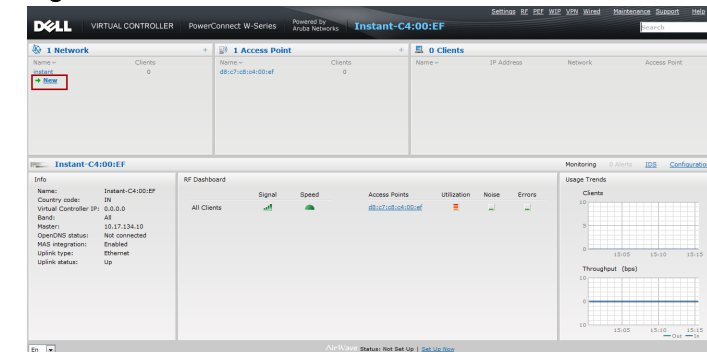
DELL VIRTUAL CONTROLLER PowerConnect W-Series Powered by Aruba Networks Instant-C4:00:EF

Settings RF PEF WIP VPN Wired Maintenance Support Help

Search

1 Network

Name Clients

instant 0

→ New

1 Access Point

Name Clients

d8:c7:c8:c4:00:ef 0

0 Clients

Name IP Address Network Access Point

Instant-C4:00:EF

Monitoring 0 Alerts IDS Configuration

Info

Name: Instant-C4:00:EF
Country code: IN
Virtual Controller IP: 0.0.0.0
Band: All
Master: 10.17.134.10
OpenDNS status: Not connected
MAS integration: Enabled
Uplink type: Ethernet
Uplink status: Up

RF Dashboard

| | Signal | Speed | Access Points | Utilization | Noise | Errors |
|---|---|---|---|---|---|---|
| All Clients | | | d8:c7:c8:c4:00:ef | | | |

Usage Trends

Clients

10

5

0

15:05 15:10 15:15

Throughput (bps)

10

0

10

15:05 15:10 15:15

— Out — In

En

AirWave Status: Not Set Up | Set Up Now